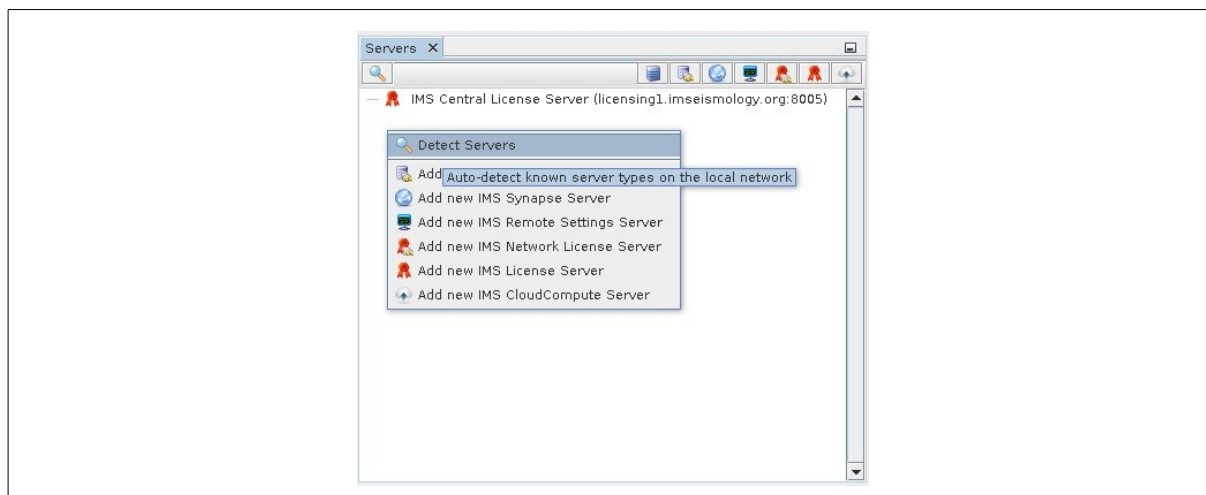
Servers ✕

IMS Central License Server (licensing1.imseismology.org:8005)

Detect Servers

Add Auto-detect known server types on the local network

Add new IMS Synapse Server

Add new IMS Remote Settings Server

Add new IMS Network License Server

Add new IMS License Server

Add new IMS CloudCompute Server